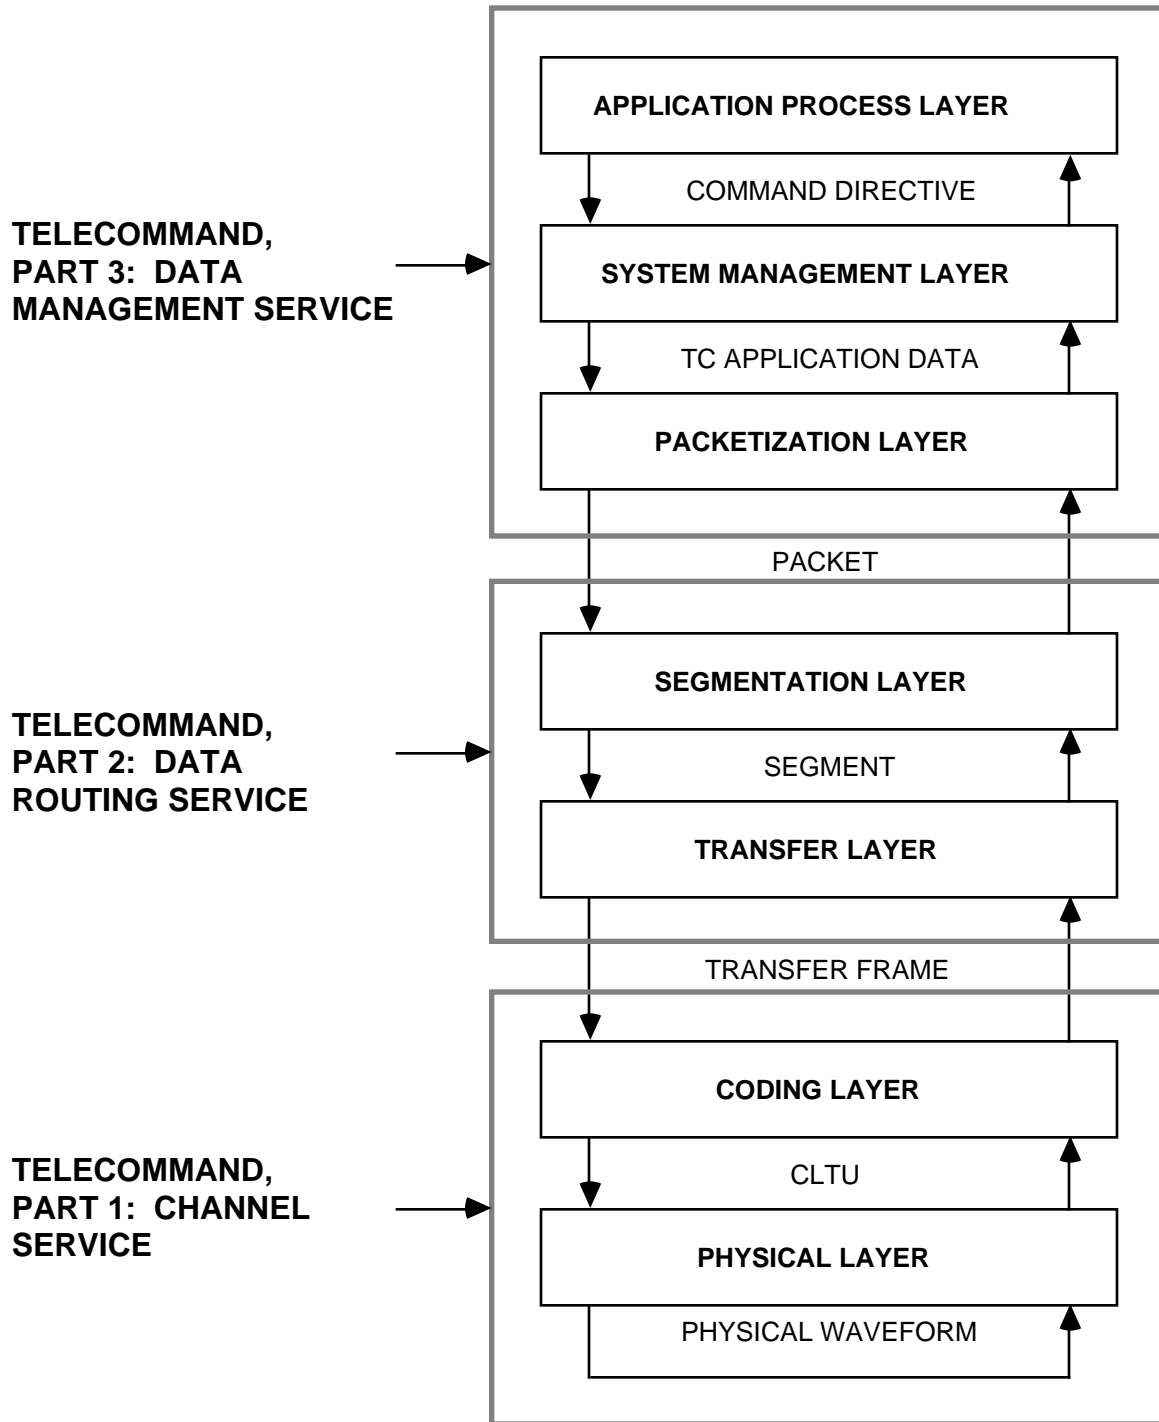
TELECOMMAND, PART 3: DATA MANAGEMENT SERVICE

APPLICATION PROCESS LAYER

COMMAND DIRECTIVE

SYSTEM MANAGEMENT LAYER

TC APPLICATION DATA

PACKETIZATION LAYER

PACKET

TELECOMMAND, PART 2: DATA ROUTING SERVICE

SEGMENTATION LAYER

SEGMENT

TRANSFER LAYER

TRANSFER FRAME

TELECOMMAND, PART 1: CHANNEL SERVICE

CODING LAYER

CLTU

PHYSICAL LAYER

PHYSICAL WAVEFORM